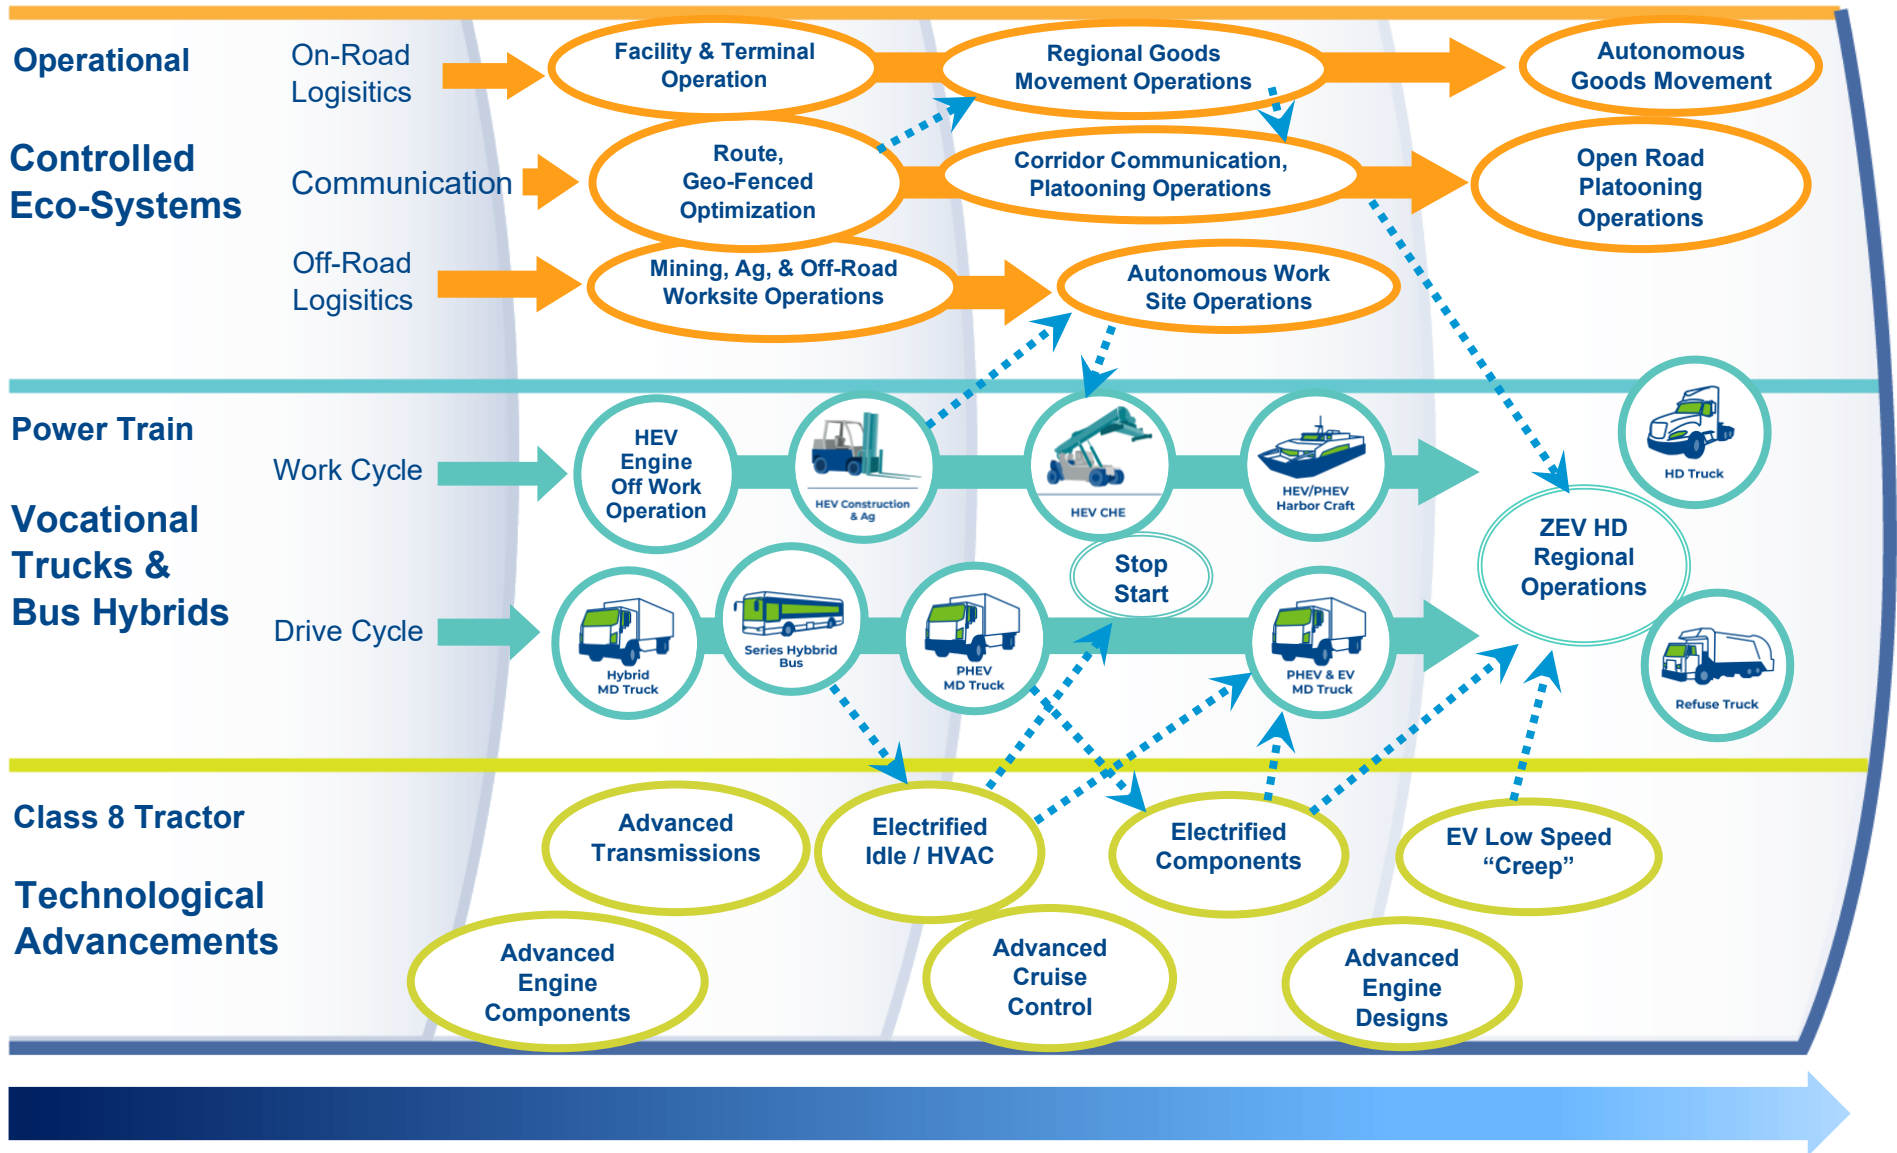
Operational

Controlled Eco-Systems

On-Road Logisitics

Communication

Off-Road Logisitics

Facility & Terminal Operation

Regional Goods Movement Operations

Autonomous Goods Movement

Route, Geo-Fenced Optimization

Corridor Communication, Platooning Operations

Open Road Platooning Operations

Mining, Ag, & Off-Road Worksite Operations

Autonomous Work Site Operations

Power Train

Vocational Trucks & Bus Hybrids

Work Cycle

Drive Cycle

HEV Engine Off Work Operation

HEV Construction & Ag

HEV CHE

HEV/PHEV Harbor Craft

HD Truck

ZEV HD Regional Operations

Stop Start

Hybrid MD Truck

Series Hybbrid Bus

PHEV MD Truck

PHEV & EV MD Truck

Refuse Truck

Class 8 Tractor

Technological Advancements

Advanced Transmissions

Electrified Idle / HVAC

Electrified Components

EV Low Speed “Creep”

Advanced Engine Components

Advanced Cruise Control

Advanced Engine Designs